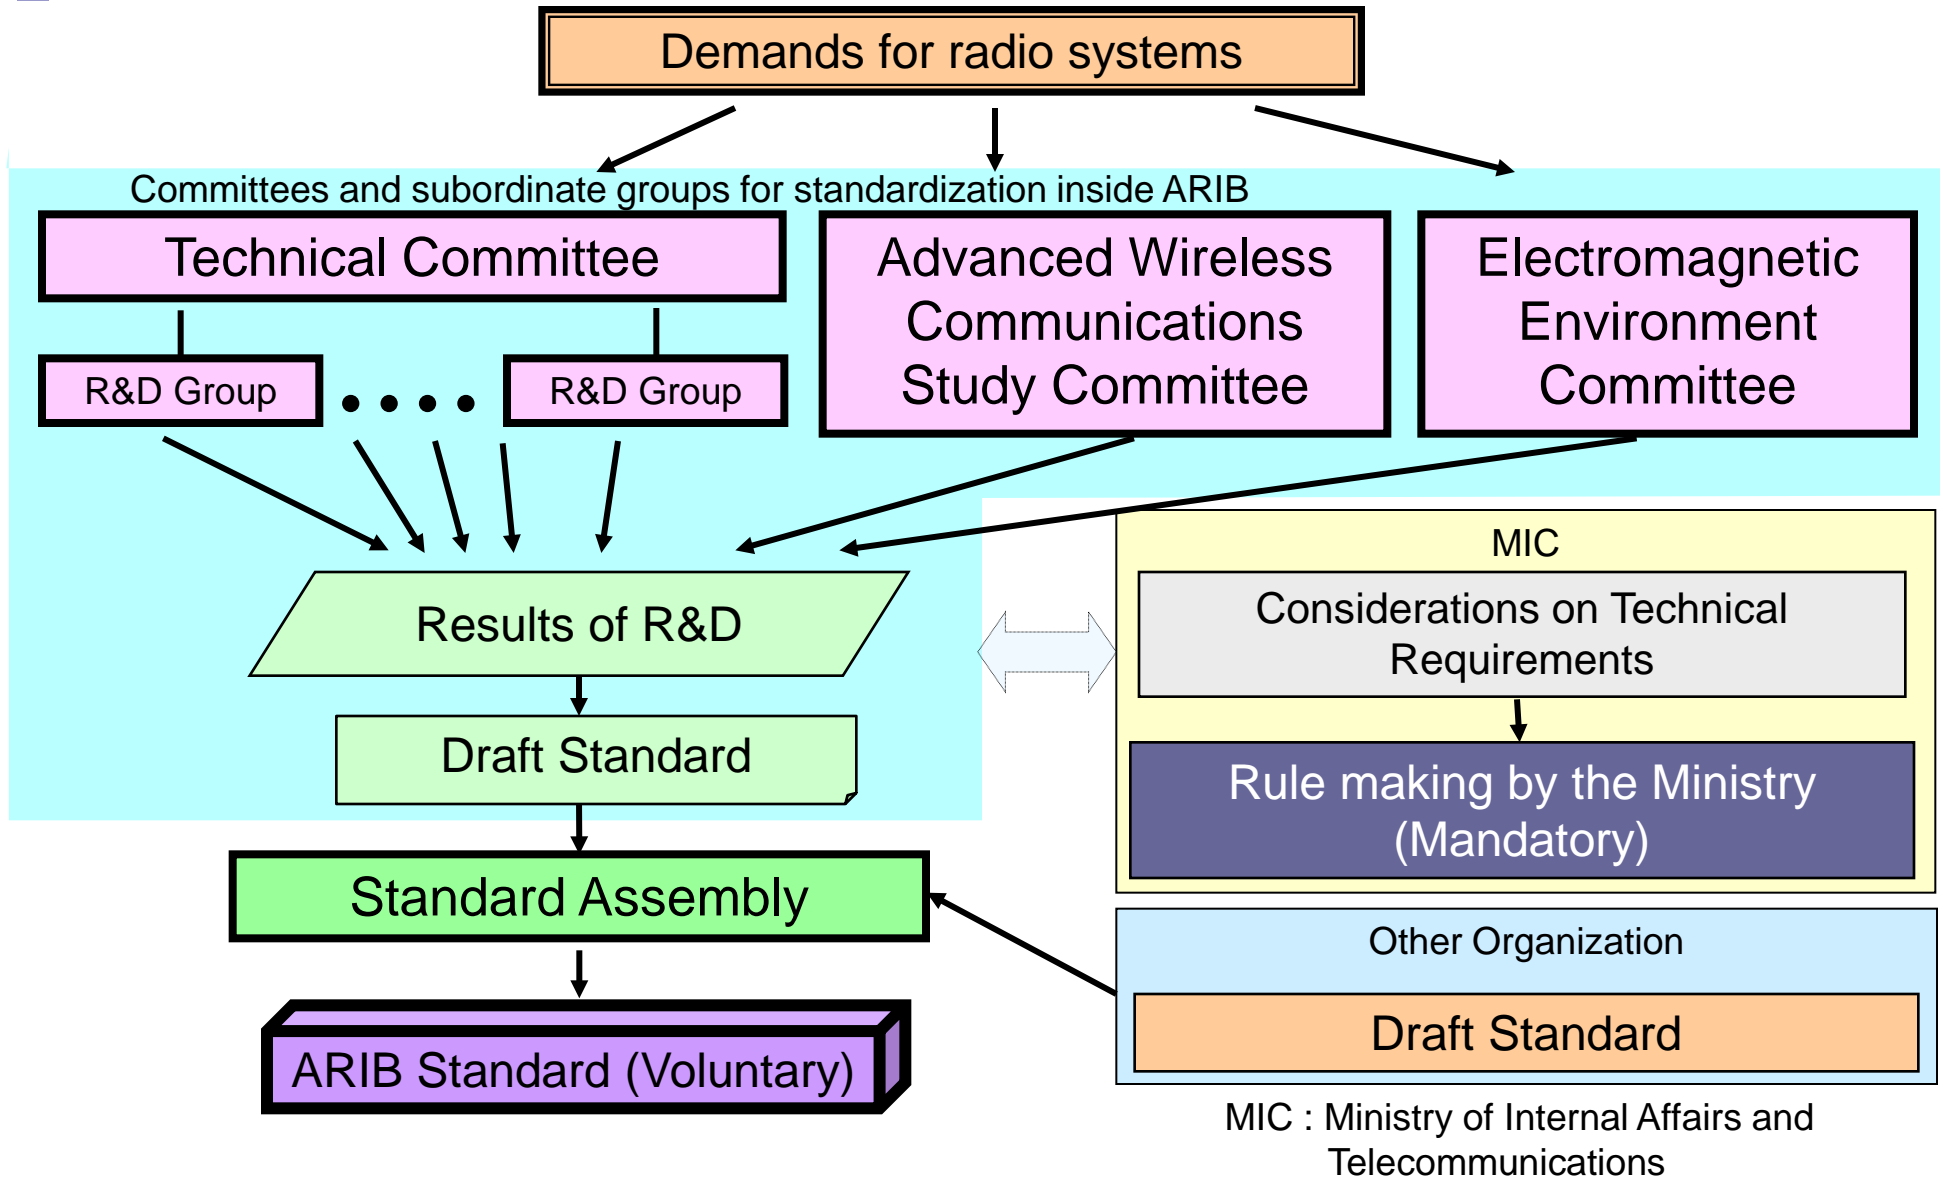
Demands for radio systems

Committees and subordinate groups for standardization inside ARIB

Technical Committee

R&D Group

• • • •

R&D Group

Advanced Wireless Communications Study Committee

Electromagnetic Environment Committee

Results of R&D

Draft Standard

Standard Assembly

ARIB Standard (Voluntary)

MIC

Considerations on Technical Requirements

Rule making by the Ministry (Mandatory)

Other Organization

Draft Standard

MIC : Ministry of Internal Affairs and Telecommunications